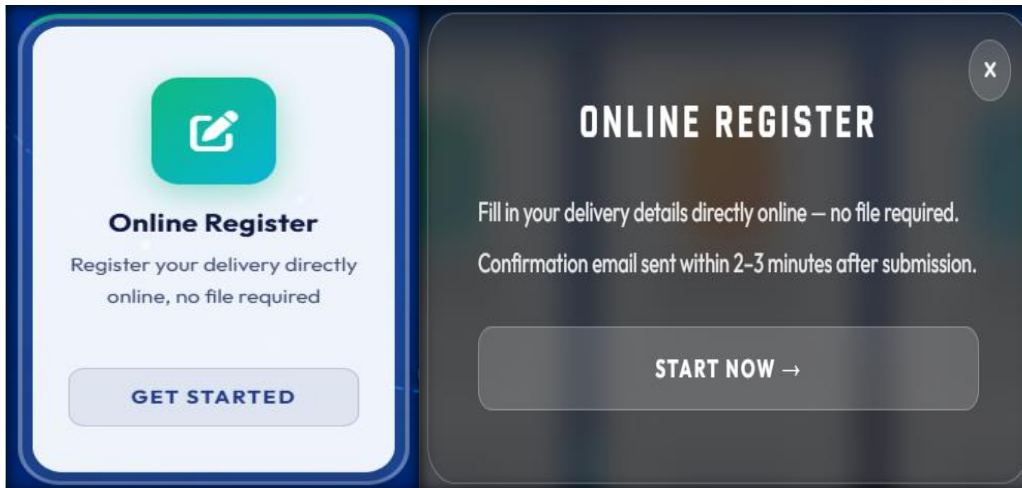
Online Register

Register your delivery directly online, no file required

GET STARTED

x

ONLINE REGISTER

Fill in your delivery details directly online – no file required.

Confirmation email sent within 2-3 minutes after submission.

START NOW →